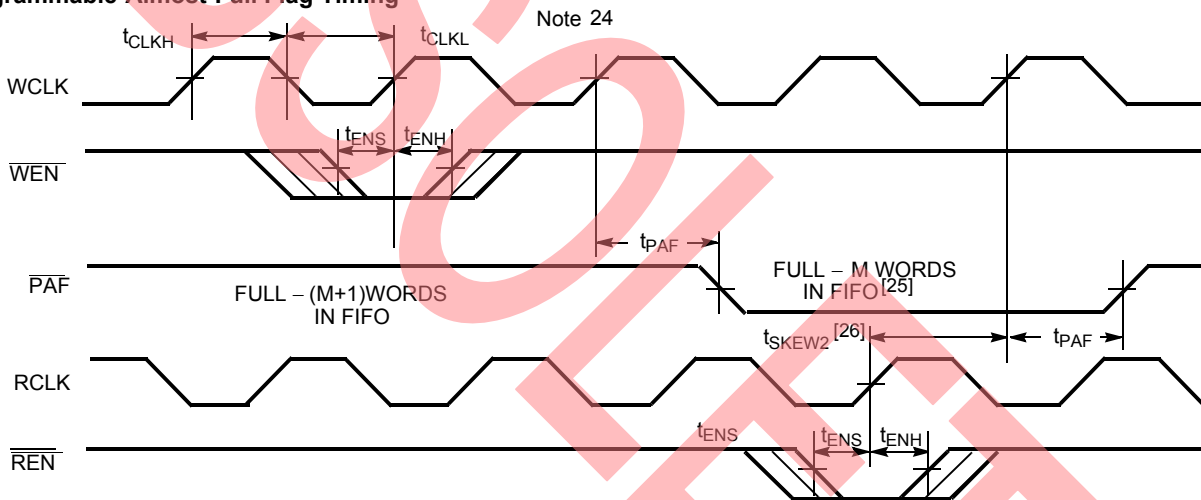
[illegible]grammable Almost Full Flag Timing

Note 24

$t_{CLKH}$

$t_{CLKL}$

WCLK

$t_{ENS}$

$t_{ENH}$

$\overline{WEN}$

$t_{PAF}$

$\overline{PAF}$

FULL − (M+1)WORDS IN FIFO

FULL − M WORDS IN FIFO $^{[25]}$

$t_{SKEW2}$ $^{[26]}$

$t_{PAF}$

RCLK

$t_{ENS}$

$t_{ENS}$

$t_{ENH}$

$\overline{REN}$